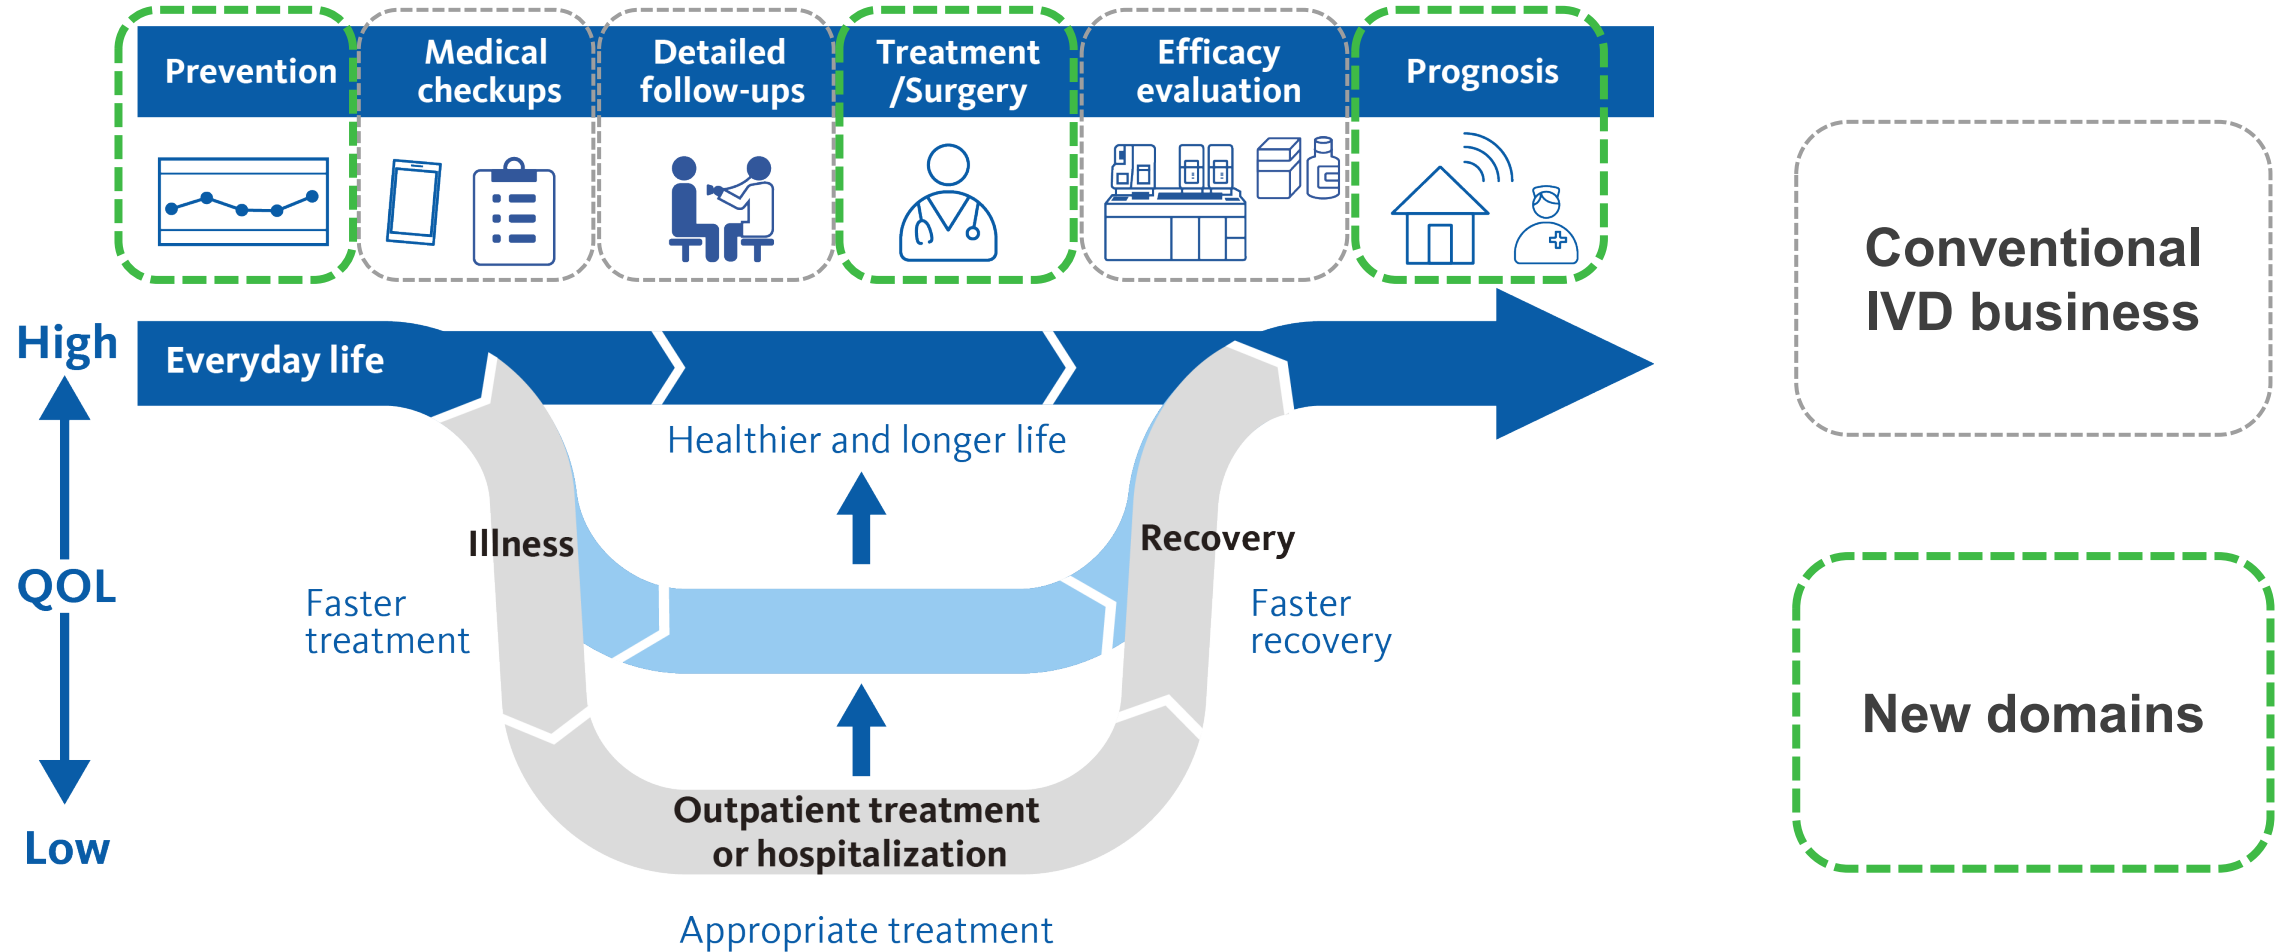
Prevention

Medical checkups

Detailed follow-ups

Treatment /Surgery

Efficacy evaluation

Prognosis

Conventional IVD business

High

Everyday life

Healthier and longer life

QOL

Illness

Recovery

Faster treatment

Faster recovery

New domains

Low

Outpatient treatment or hospitalization

Appropriate treatment